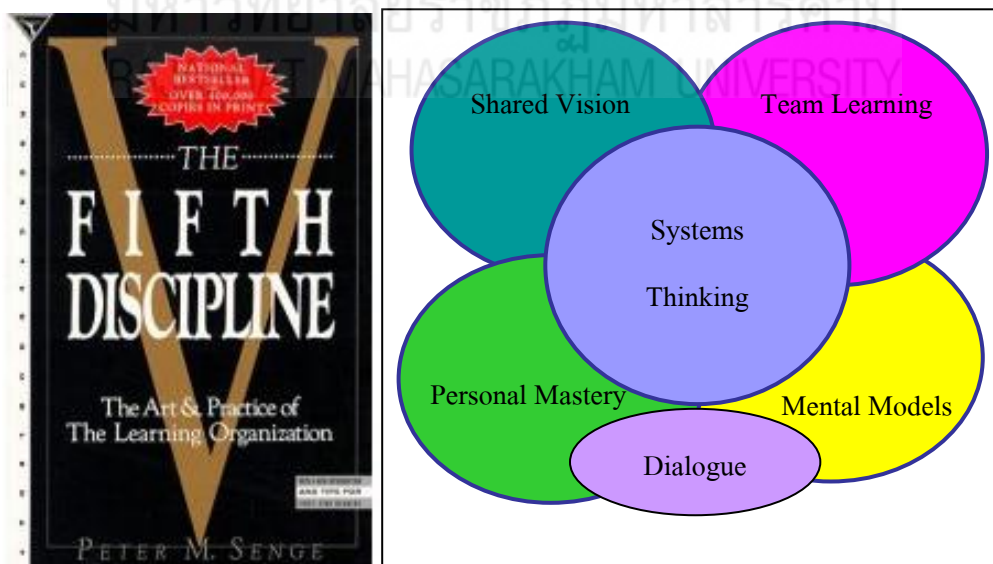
มหาวิทยาลัยราชภัฏมหาสารคาม
RAJABHAT MAHASARAKHAM UNIVERSITY

NATIONAL BESTSELLER
OVER 400,000 COPIES IN PRINT

THE
FIFTH
DISCIPLINE

The Art & Practice of
The Learning Organization

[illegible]

PETER M. SENGE

Shared Vision

Team Learning

Systems

Thinking

Personal Mastery

Mental Models

Dialogue